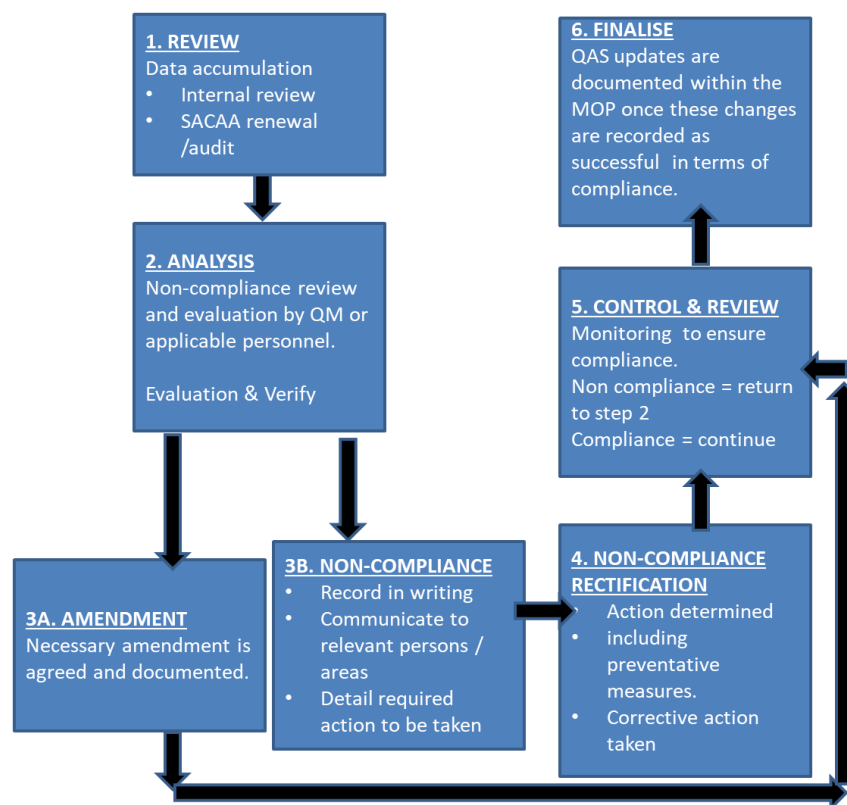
1. REVIEW
Data accumulation
• Internal review
• SACAA renewal /audit

2. ANALYSIS
Non-compliance review and evaluation by QM or applicable personnel.

Evaluation & Verify

3A. AMENDMENT
Necessary amendment is agreed and documented.

3B. NON-COMPLIANCE
• Record in writing
• Communicate to relevant persons / areas
• Detail required action to be taken

4. NON-COMPLIANCE RECTIFICATION
• Action determined
• including preventative measures.
• Corrective action taken

5. CONTROL & REVIEW
Monitoring to ensure compliance.
Non compliance = return to step 2
Compliance = continue

6. FINALISE
QAS updates are documented within the MOP once these changes are recorded as successful in terms of compliance.